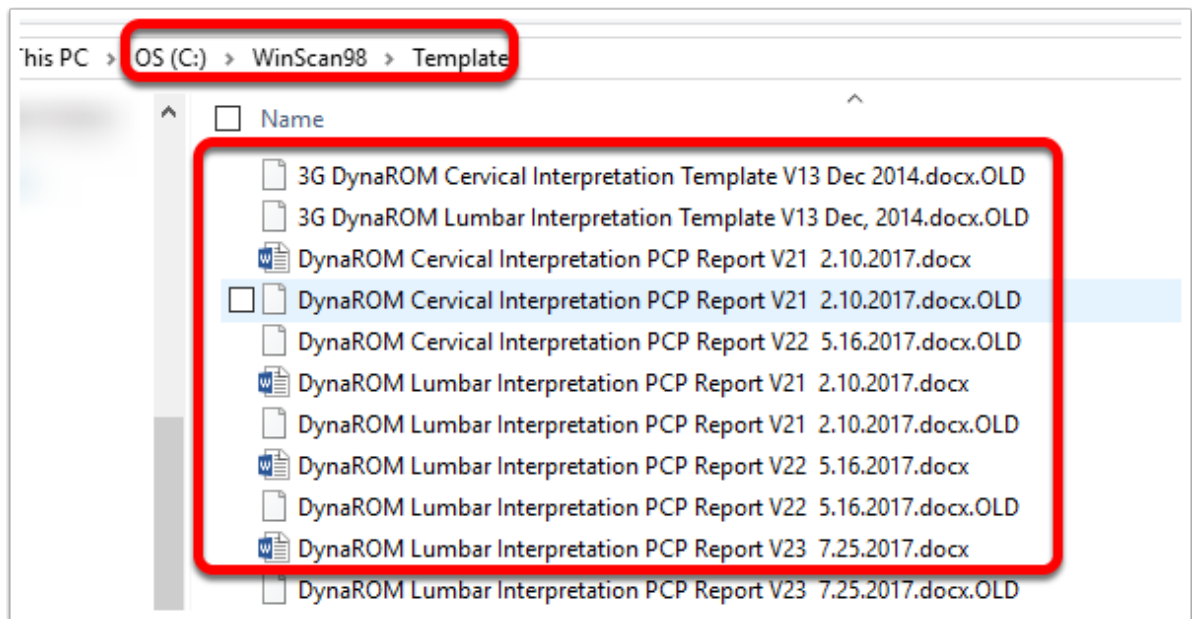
This PC > OS (C:) > WinScan98 > Template

Name

3G DynaROM Cervical Interpretation Template V13 Dec 2014.docx.OLD
3G DynaROM Lumbar Interpretation Template V13 Dec, 2014.docx.OLD
DynaROM Cervical Interpretation PCP Report V21 2.10.2017.docx
DynaROM Cervical Interpretation PCP Report V21 2.10.2017.docx.OLD
DynaROM Cervical Interpretation PCP Report V22 5.16.2017.docx.OLD
DynaROM Lumbar Interpretation PCP Report V21 2.10.2017.docx
DynaROM Lumbar Interpretation PCP Report V21 2.10.2017.docx.OLD
DynaROM Lumbar Interpretation PCP Report V22 5.16.2017.docx
DynaROM Lumbar Interpretation PCP Report V22 5.16.2017.docx.OLD
DynaROM Lumbar Interpretation PCP Report V23 7.25.2017.docx
DynaROM Lumbar Interpretation PCP Report V23 7.25.2017.docx.OLD